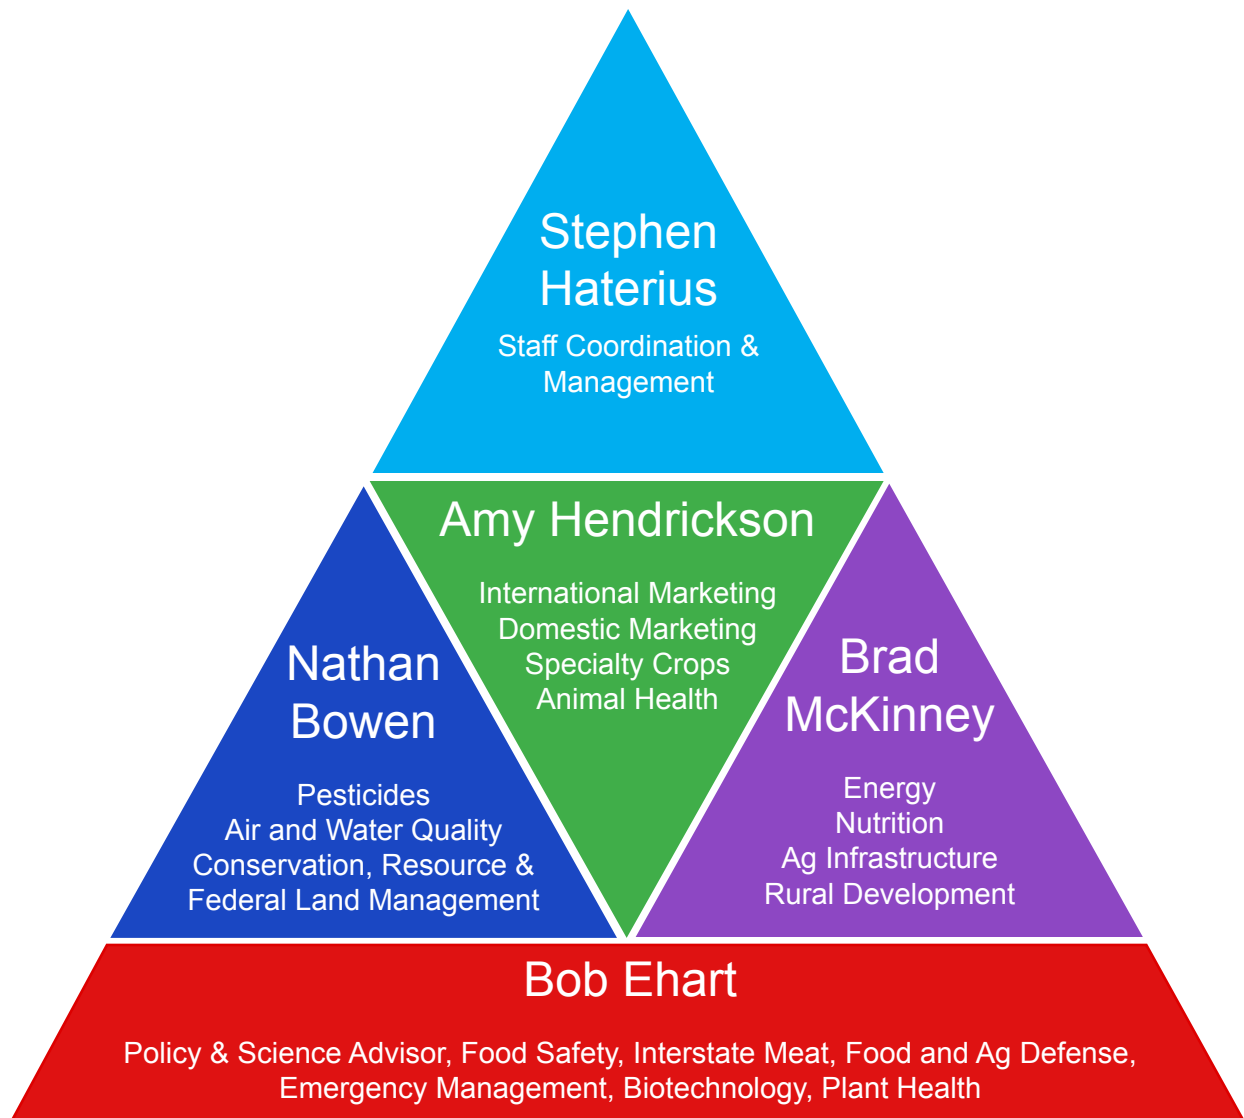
Stephen Haterius

Staff Coordination & Management

Amy Hendrickson

International Marketing
Domestic Marketing
Specialty Crops
Animal Health

Nathan Bowen

Pesticides
Air and Water Quality
Conservation, Resource & Federal Land Management

Brad McKinney

Energy
Nutrition
Ag Infrastructure
Rural Development

Bob Ehart

Policy & Science Advisor, Food Safety, Interstate Meat, Food and Ag Defense, Emergency Management, Biotechnology, Plant Health